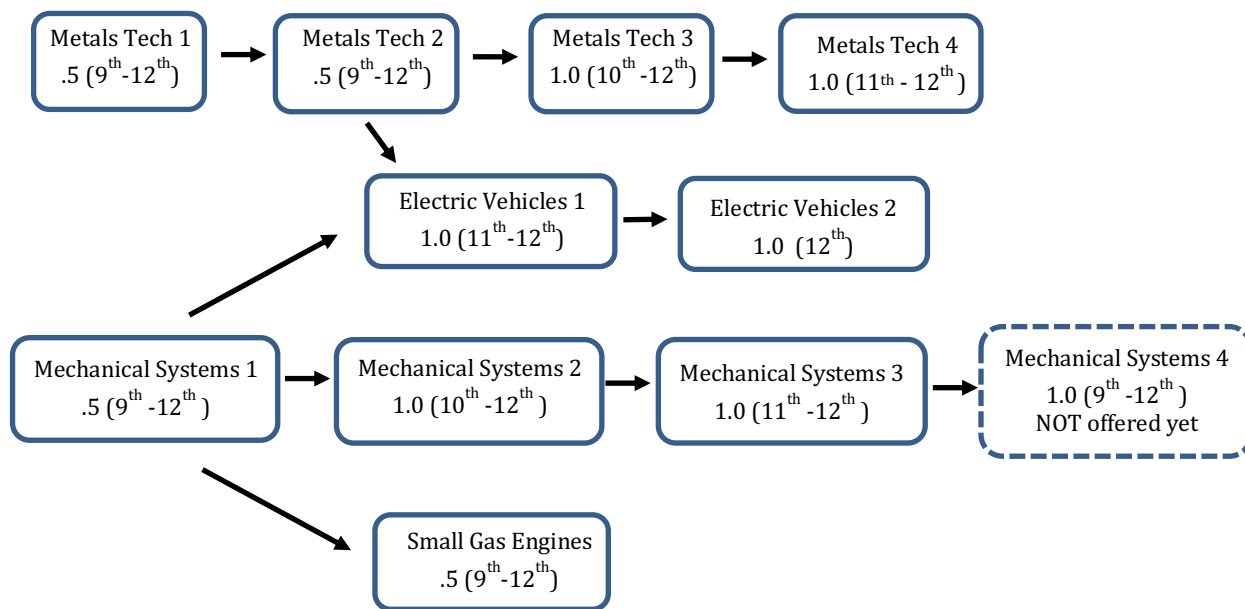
Metals Tech 1
.5 ($9^{th}$-$12^{th}$)

Metals Tech 2
.5 ($9^{th}$-$12^{th}$)

Metals Tech 3
1.0 ($10^{th}$-$12^{th}$)

Metals Tech 4
1.0 ($11^{th}$ - $12^{th}$)

Electric Vehicles 1
1.0 ($11^{th}$-$12^{th}$)

Electric Vehicles 2
1.0 ($12^{th}$)

Mechanical Systems 1
.5 ($9^{th}$ -$12^{th}$ )

Mechanical Systems 2
1.0 ($10^{th}$ -$12^{th}$ )

Mechanical Systems 3
1.0 ($11^{th}$ -$12^{th}$ )

Mechanical Systems 4
1.0 ($9^{th}$ -$12^{th}$ )
NOT offered yet

Small Gas Engines
.5 ($9^{th}$-$12^{th}$)